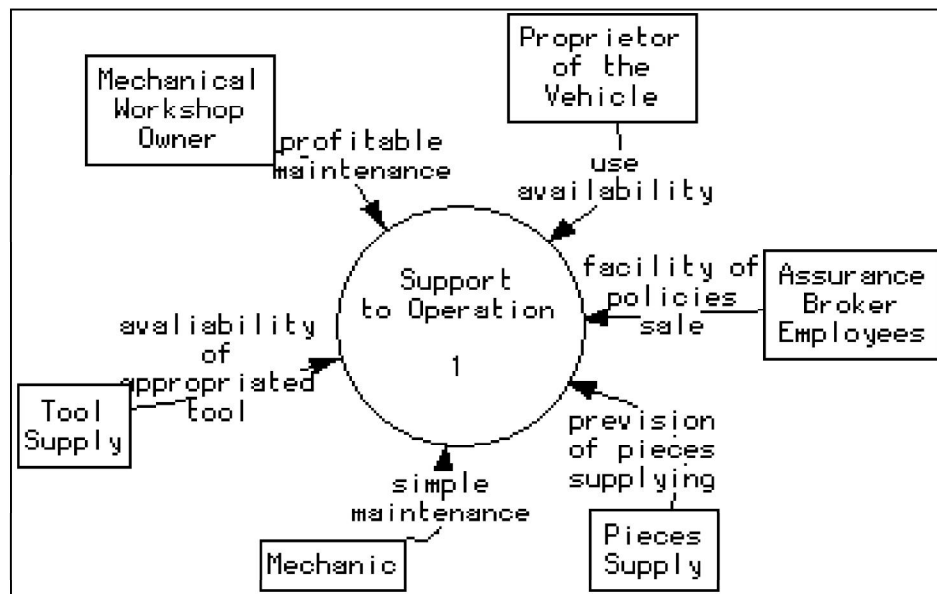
Proprietor of the Vehicle

Mechanical Workshop Owner

profitable maintenance

use availability

Support to Operation

1

facility of policies sale

Assurance Broker Employees

avaliability of appropriated tool

Tool Supply

prevision of pieces supplying

simple maintenance

Mechanic

Pieces Supply